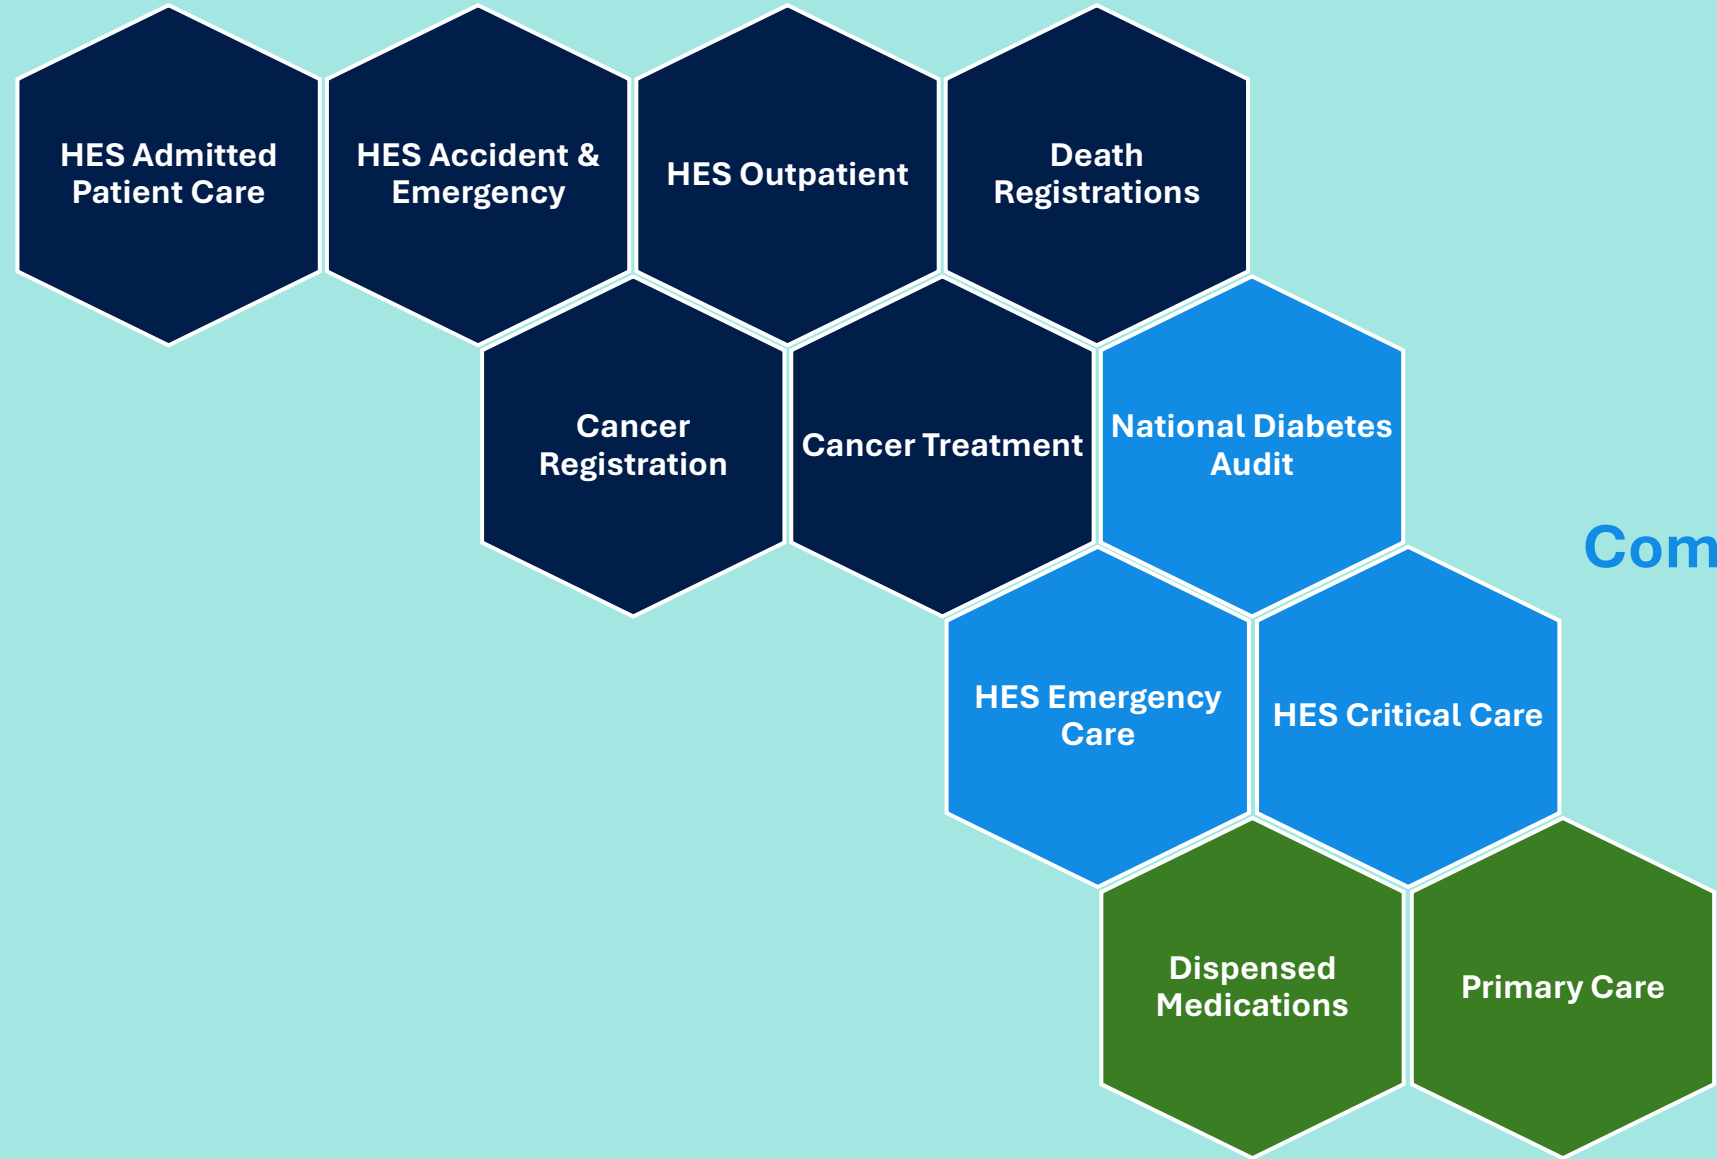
HES Admitted Patient Care

HES Accident & Emergency

HES Outpatient

Death Registrations

Cancer Registration

Cancer Treatment

National Diabetes Audit

Com

HES Emergency Care

HES Critical Care

Dispensed Medications

Primary Care